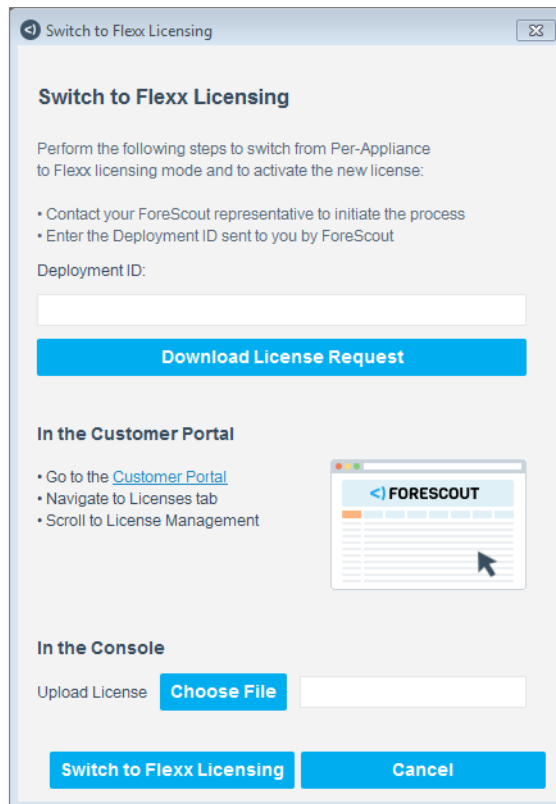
Switch to Flexx Licensing

Switch to Flexx Licensing

Perform the following steps to switch from Per-Appliance to Flexx licensing mode and to activate the new license:

• Contact your ForeScout representative to initiate the process
• Enter the Deployment ID sent to you by ForeScout

Deployment ID:

Download License Request

In the Customer Portal

• Go to the Customer Portal
• Navigate to Licenses tab
• Scroll to License Management

FORESCOUT

In the Console

Upload License Choose File

Switch to Flexx Licensing Cancel